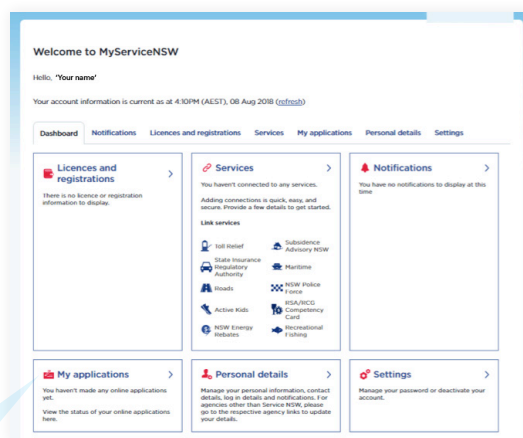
Welcome to MyServiceNSW

Hello, 'Your name'

Your account information is current as at 4:10PM (AEST), 08 Aug 2018 (refresh)

Dashboard Notifications Licences and registrations Services My applications Personal details Settings

Licences and registrations >

There is no licence or registration information to display.

Services >

You haven't connected to any services.

Adding connections is quick, easy, and secure. Provide a few details to get started.

Link services

Toll Relief

Subsidence Advisory NSW

State Insurance Regulatory Authority

Maritime

Roads

NSW Police Force

Active Kids

RSA/RCG Competency Card

NSW Energy Rebates

Recreational Fishing

Notifications >

You have no notifications to display at this time

My applications >

You haven't made any online applications yet.

View the status of your online applications here.

Personal details >

Manage your personal information, contact details, log in details and notifications. For agencies other than Service NSW, please go to the respective agency links to update your details.

Settings >

Manage your password or deactivate your account.